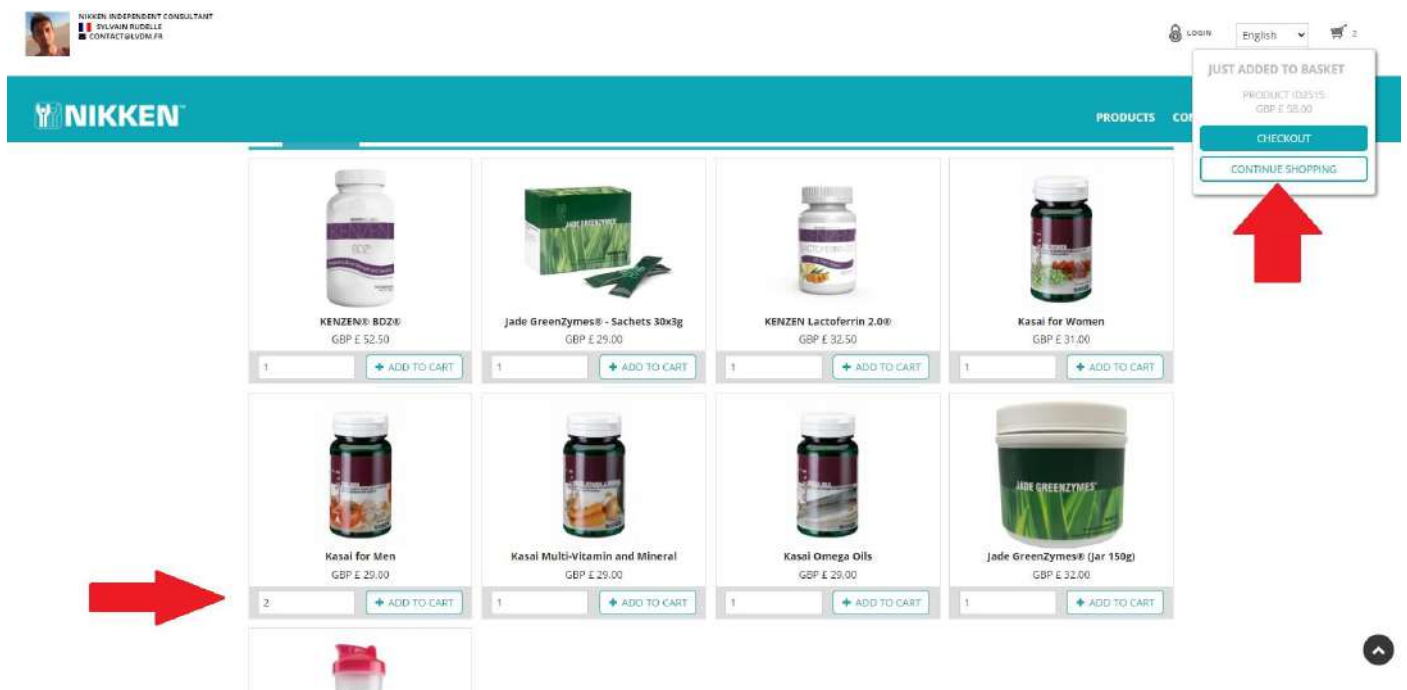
NIKKEN INDEPENDENT CONSULTANT
SYLVAIN RUDELLE
CONTACT@LVDM.FR

LOGIN English 2

JUST ADDED TO BASKET
PRODUCT ID2515
GBP £ 58.00
CHECKOUT
CONTINUE SHOPPING

NIKKEN

PRODUCTS CO

KENZEN® BDZ®
GBP £ 52.50
1 + ADD TO CART

Jade GreenZymes® - Sachets 30x3g
GBP £ 29.00
1 + ADD TO CART

KENZEN Lactoferrin 2.0®
GBP £ 32.50
1 + ADD TO CART

Kasai for Women
GBP £ 31.00
1 + ADD TO CART

Kasai for Men
GBP £ 29.00
2 + ADD TO CART

Kasai Multi-Vitamin and Mineral
GBP £ 29.00
1 + ADD TO CART

Kasai Omega Oils
GBP £ 29.00
1 + ADD TO CART

Jade GreenZymes® (Jar 150g)
GBP £ 32.00
1 + ADD TO CART